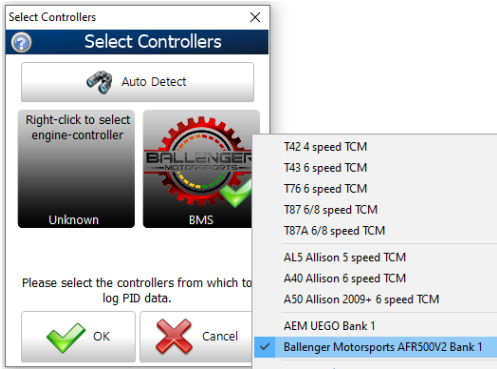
Select Controllers

Select Controllers

Auto Detect

Right-click to select engine-controller

Unknown

BALLENGER MOTORSPORTS

BMS

Please select the controllers from which to log PID data.

OK

Cancel

T42 4 speed TCM
T43 6 speed TCM
T76 6 speed TCM
T87 6/8 speed TCM
T87A 6/8 speed TCM
AL5 Allison 5 speed TCM
A40 Allison 6 speed TCM
A50 Allison 2009+ 6 speed TCM
AEM UEGO Bank 1
Ballenger Motorsports AFR500V2 Bank 1